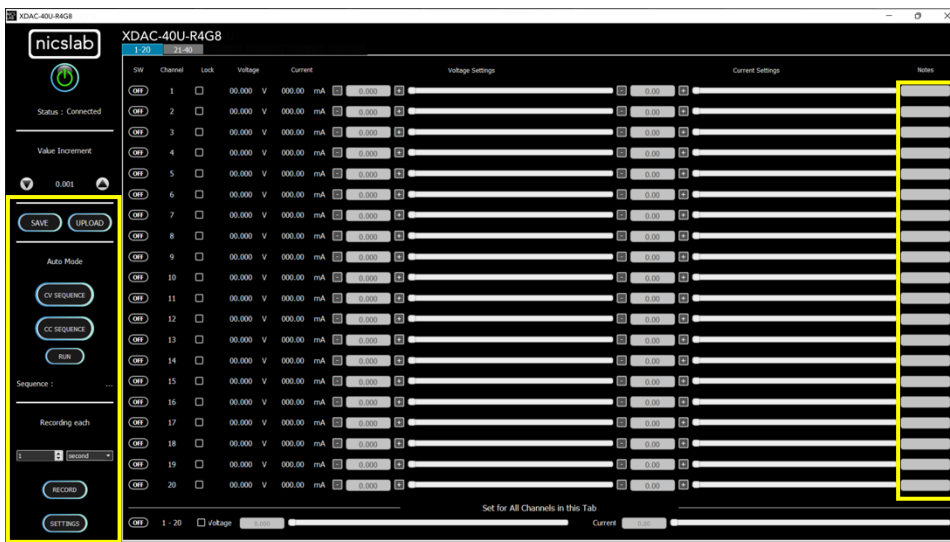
XDAC-40U-R4G8

nicslab

Status : Connected

Value Increment

0.001

SAVE UPLOAD

Auto Mode

CV SEQUENCE

CC SEQUENCE

RUN

Sequence : ...

Recording each

1 second

RECORD

SETTINGS

XDAC-40U-R4G8

1-20 21-40

| SW | Channel | Lock | Voltage | Current | Voltage Settings | Current Settings | Notes |
|---|---|---|---|---|---|---|---|
| OFF | 1 | ☐ | 00.000 V | 000.00 mA | - 0.000 + | - 0.00 + | |
| OFF | 2 | ☐ | 00.000 V | 000.00 mA | - 0.000 + | - 0.00 + | |
| OFF | 3 | ☐ | 00.000 V | 000.00 mA | - 0.000 + | - 0.00 + | |
| OFF | 4 | ☐ | 00.000 V | 000.00 mA | - 0.000 + | - 0.00 + | |
| OFF | 5 | ☐ | 00.000 V | 000.00 mA | - 0.000 + | - 0.00 + | |
| OFF | 6 | ☐ | 00.000 V | 000.00 mA | - 0.000 + | - 0.00 + | |
| OFF | 7 | ☐ | 00.000 V | 000.00 mA | - 0.000 + | - 0.00 + | |
| OFF | 8 | ☐ | 00.000 V | 000.00 mA | - 0.000 + | - 0.00 + | |
| OFF | 9 | ☐ | 00.000 V | 000.00 mA | - 0.000 + | - 0.00 + | |
| OFF | 10 | ☐ | 00.000 V | 000.00 mA | - 0.000 + | - 0.00 + | |
| OFF | 11 | ☐ | 00.000 V | 000.00 mA | - 0.000 + | - 0.00 + | |
| OFF | 12 | ☐ | 00.000 V | 000.00 mA | - 0.000 + | - 0.00 + | |
| OFF | 13 | ☐ | 00.000 V | 000.00 mA | - 0.000 + | - 0.00 + | |
| OFF | 14 | ☐ | 00.000 V | 000.00 mA | - 0.000 + | - 0.00 + | |
| OFF | 15 | ☐ | 00.000 V | 000.00 mA | - 0.000 + | - 0.00 + | |
| OFF | 16 | ☐ | 00.000 V | 000.00 mA | - 0.000 + | - 0.00 + | |
| OFF | 17 | ☐ | 00.000 V | 000.00 mA | - 0.000 + | - 0.00 + | |
| OFF | 18 | ☐ | 00.000 V | 000.00 mA | - 0.000 + | - 0.00 + | |
| OFF | 19 | ☐ | 00.000 V | 000.00 mA | - 0.000 + | - 0.00 + | |
| OFF | 20 | ☐ | 00.000 V | 000.00 mA | - 0.000 + | - 0.00 + | |

Set for All Channels in this Tab

OFF 1 - 20 ☐ Voltage 0.000 Current 0.00